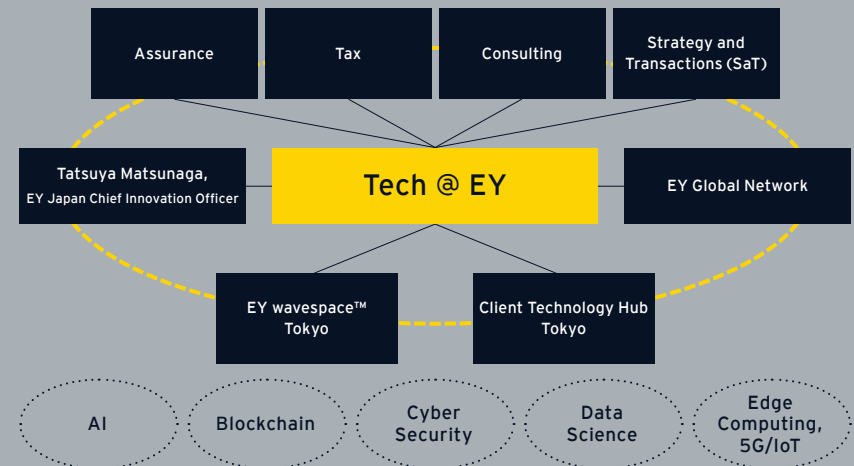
Assurance

Tax

Consulting

Strategy and Transactions (SaT)

Tatsuya Matsunaga, EY Japan Chief Innovation Officer

Tech @ EY

EY Global Network

EY wavespace™ Tokyo

Client Technology Hub Tokyo

AI

Blockchain

Cyber Security

Data Science

Edge Computing, 5G/IoT